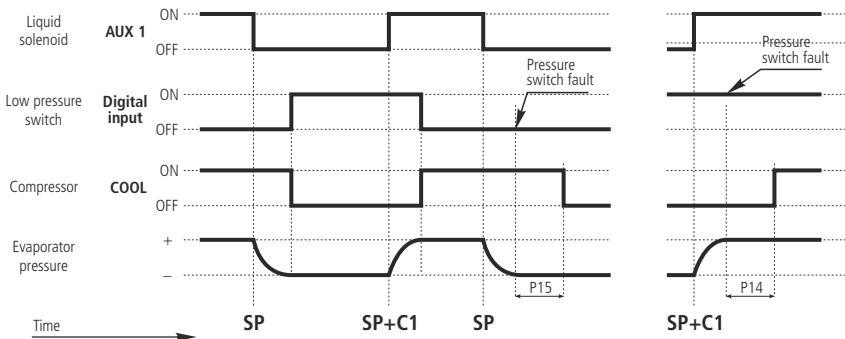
Liquid solenoid

AUX 1

ON

OFF

Low pressure switch

Digital input

ON

OFF

Pressure switch fault

Pressure switch fault

Compressor

COOL

ON

OFF

Evaporator pressure

+

–

P15

P14

Time

SP

SP+C1

SP

SP+C1